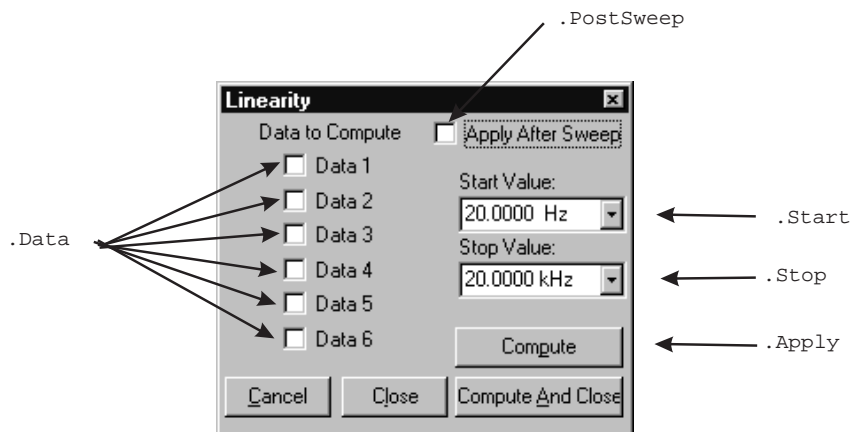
.PostSweep

Linearity

Data to Compute

Apply After Sweep

Data 1

Data 2

Data 3

Data 4

Data 5

Data 6

Start Value:

20.0000 Hz

Stop Value:

20.0000 kHz

Compute

Cancel

Close

Compute And Close

.Data

.Start

.Stop

.Apply